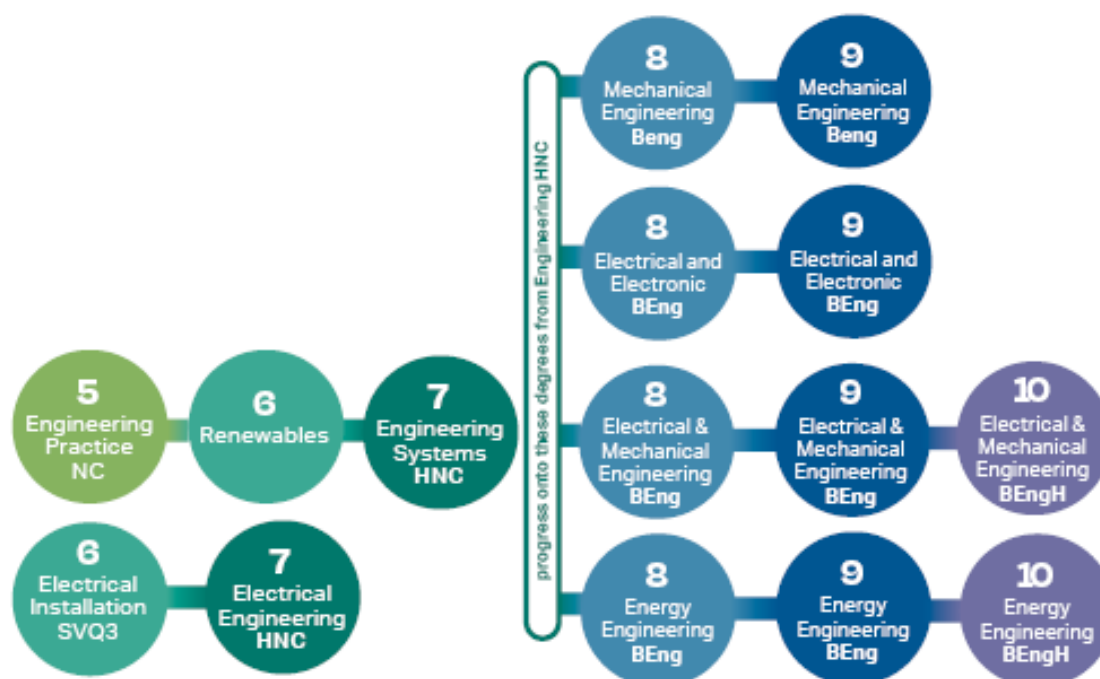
5
Engineering Practice NC

6
Renewables

7
Engineering Systems HNC

6
Electrical Installation SVQ3

7
Electrical Engineering HNC

progress onto these degrees from Engineering HNC

8
Mechanical Engineering Beng

9
Mechanical Engineering Beng

8
Electrical and Electronic BEng

9
Electrical and Electronic BEng

8
Electrical & Mechanical Engineering BEng

9
Electrical & Mechanical Engineering BEng

10
Electrical & Mechanical Engineering BEngH

8
Energy Engineering BEng

9
Energy Engineering BEng

10
Energy Engineering BEngH